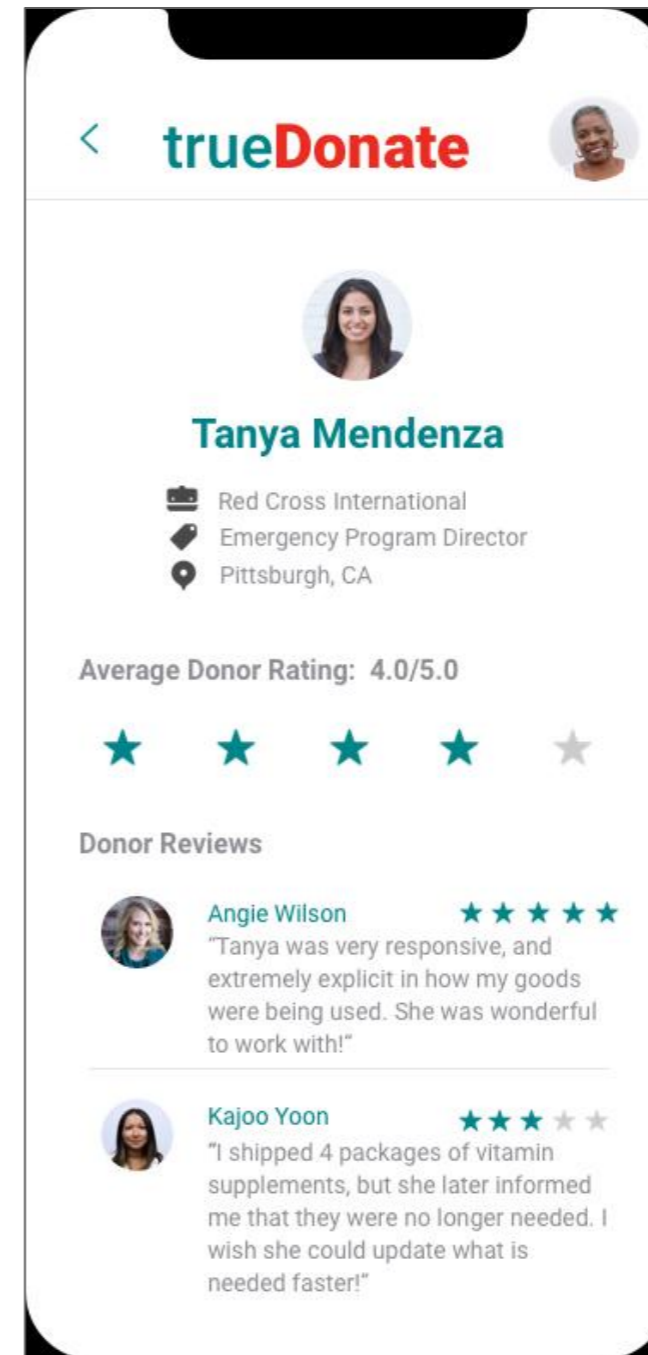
<

trueDonate

Tanya Mendenza

Red Cross International
Emergency Program Director
Pittsburgh, CA

Average Donor Rating: 4.0/5.0

★ ★ ★ ★ ★

Donor Reviews

Angie Wilson ★★★★★
"Tanya was very responsive, and extremely explicit in how my goods were being used. She was wonderful to work with!"

Kajoo Yoon ★★★★★
"I shipped 4 packages of vitamin supplements, but she later informed me that they were no longer needed. I wish she could update what is needed faster!"